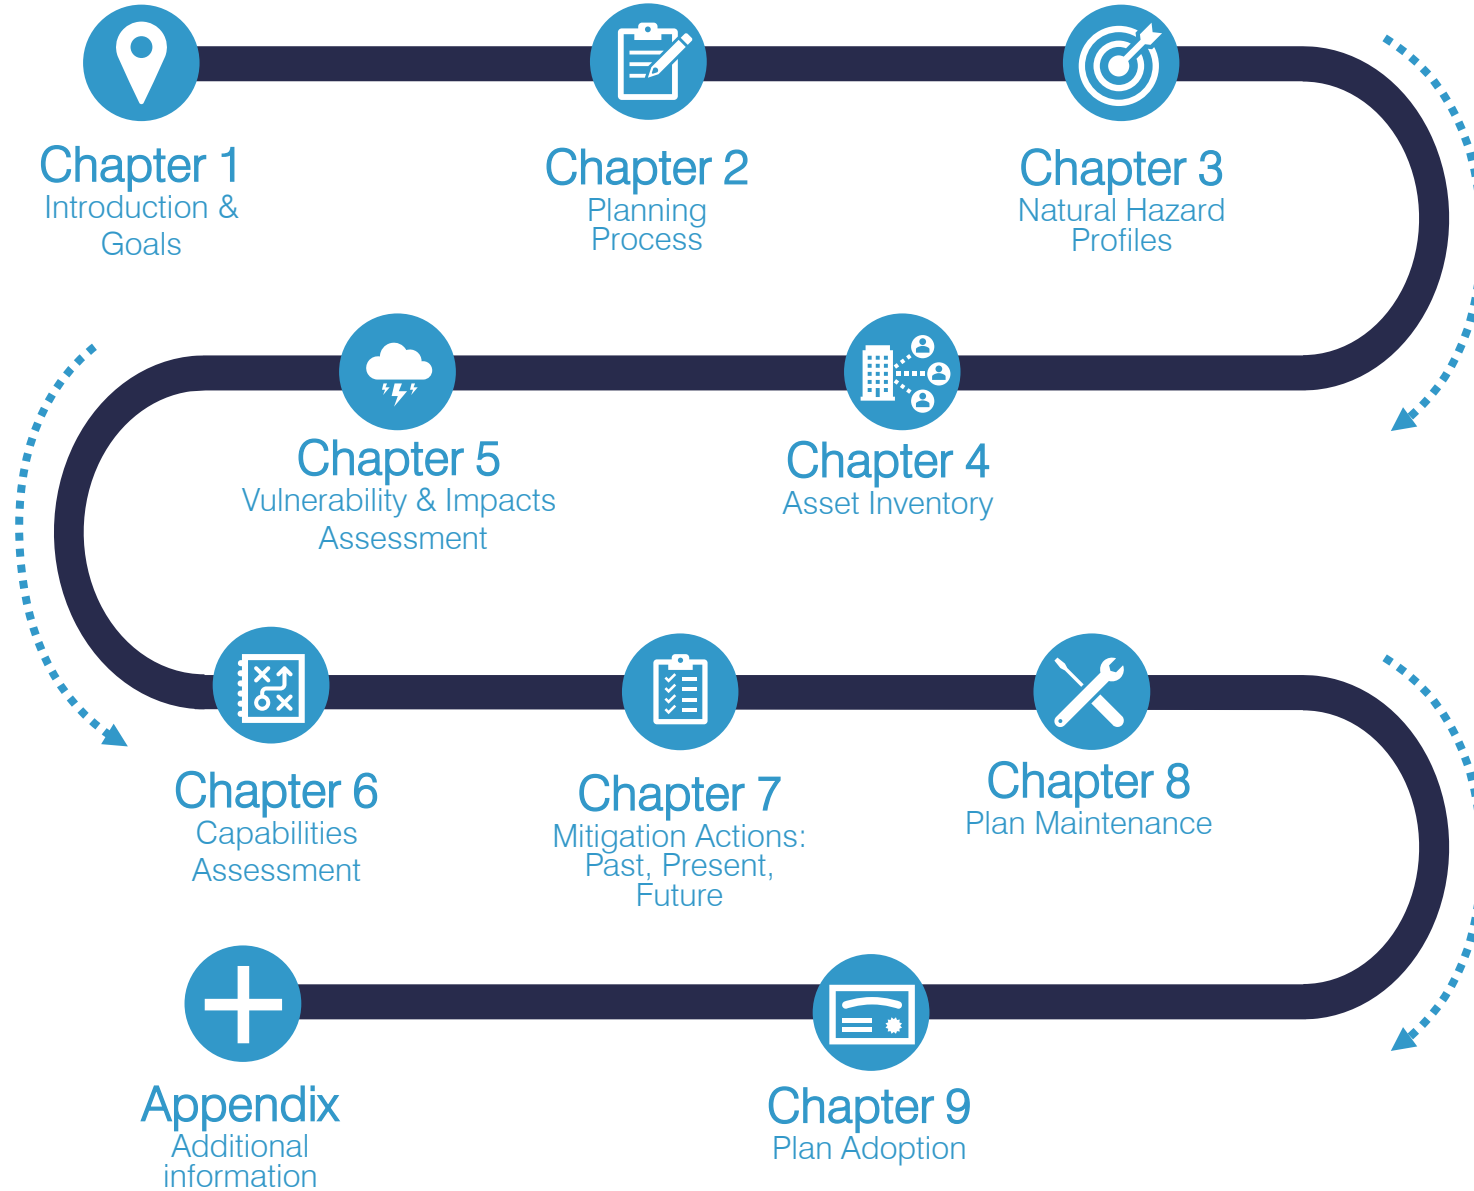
Chapter 1
Introduction & Goals

Chapter 2
Planning Process

Chapter 3
Natural Hazard Profiles

Chapter 4
Asset Inventory

Chapter 5
Vulnerability & Impacts Assessment

Chapter 6
Capabilities Assessment

Chapter 7
Mitigation Actions: Past, Present, Future

Chapter 8
Plan Maintenance

Chapter 9
Plan Adoption

Appendix
Additional information